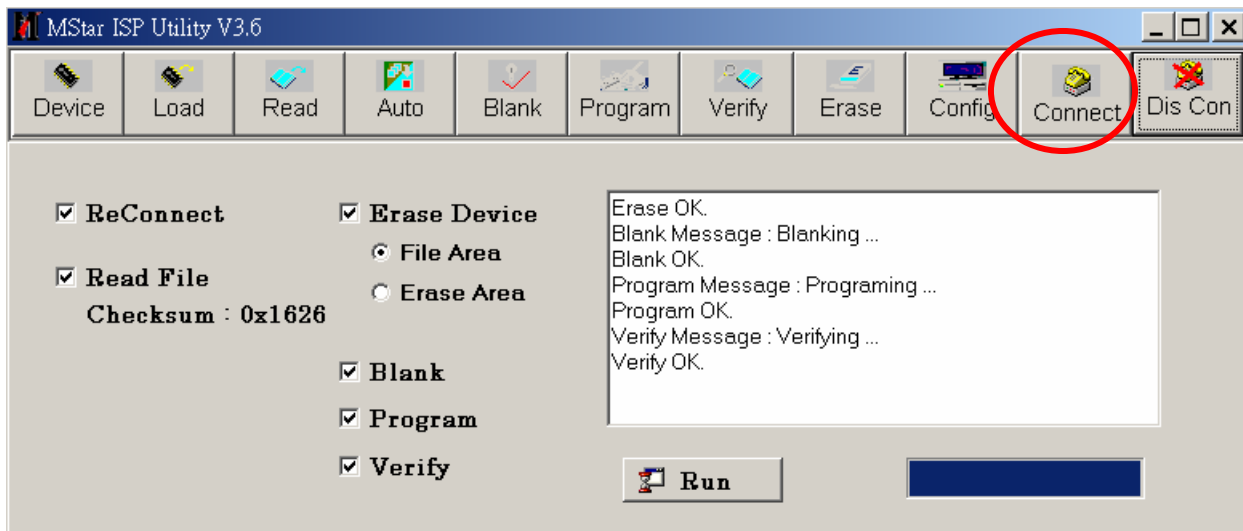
MStar ISP Utility V3.6

Device Load Read Auto Blank Program Verify Erase Config Connect Dis Con

ReConnect

Read File
Checksum : 0x1626

Erase Device
File Area
Erase Area

Blank
Program
Verify

Erase OK.
Blank Message : Blanking ...
Blank OK.
Program Message : Programing ...
Program OK.
Verify Message : Verifying ...
Verify OK.

Run